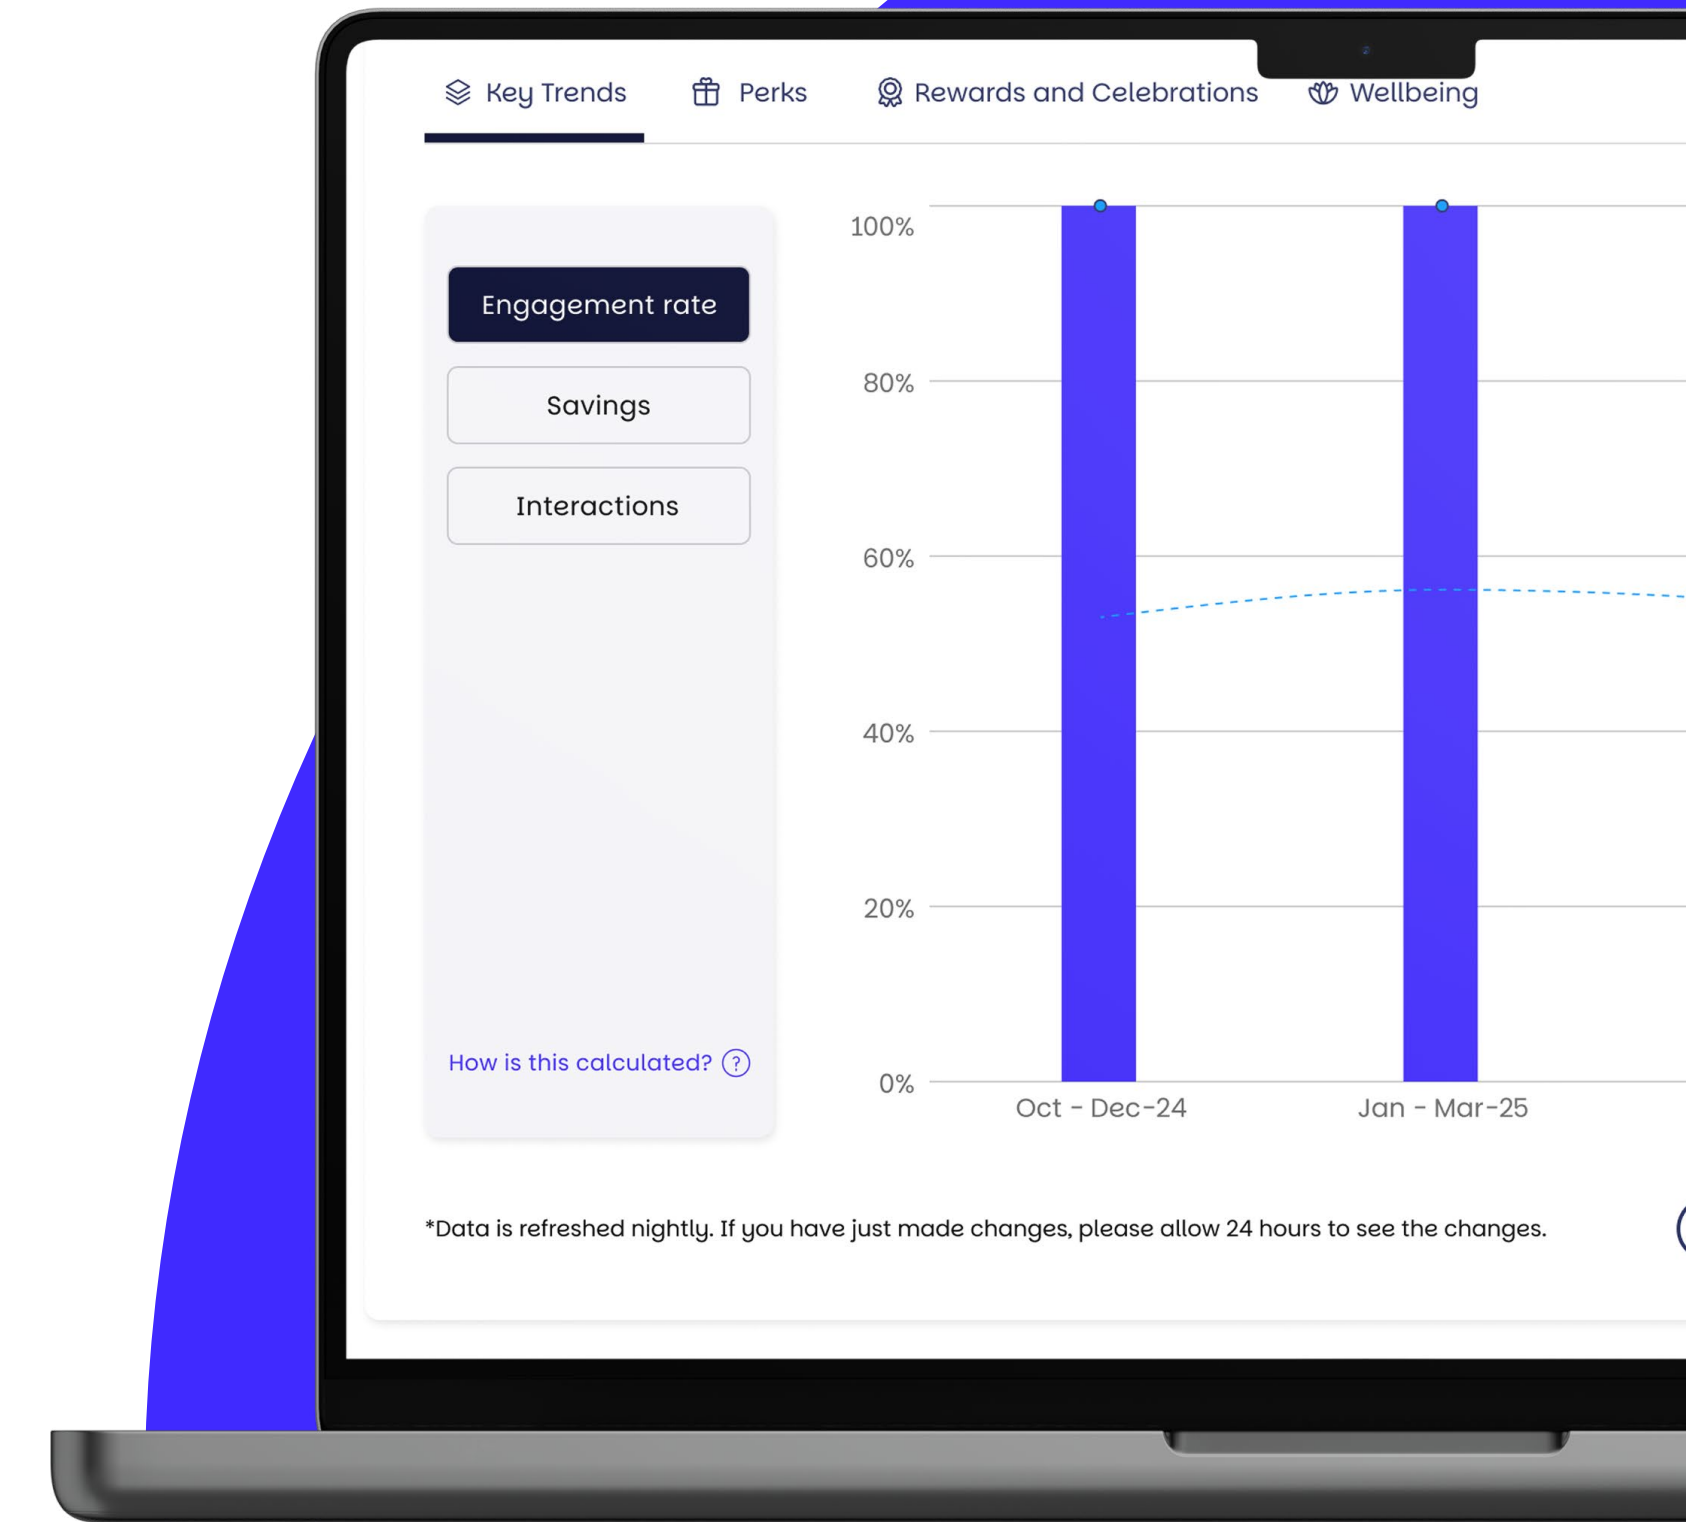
Key Trends Perks Rewards and Celebrations Wellbeing

Engagement rate

Savings

Interactions

How is this calculated? ?

100%
80%
60%
40%
20%
0%

Oct - Dec-24
Jan - Mar-25

*Data is refreshed nightly. If you have just made changes, please allow 24 hours to see the changes.